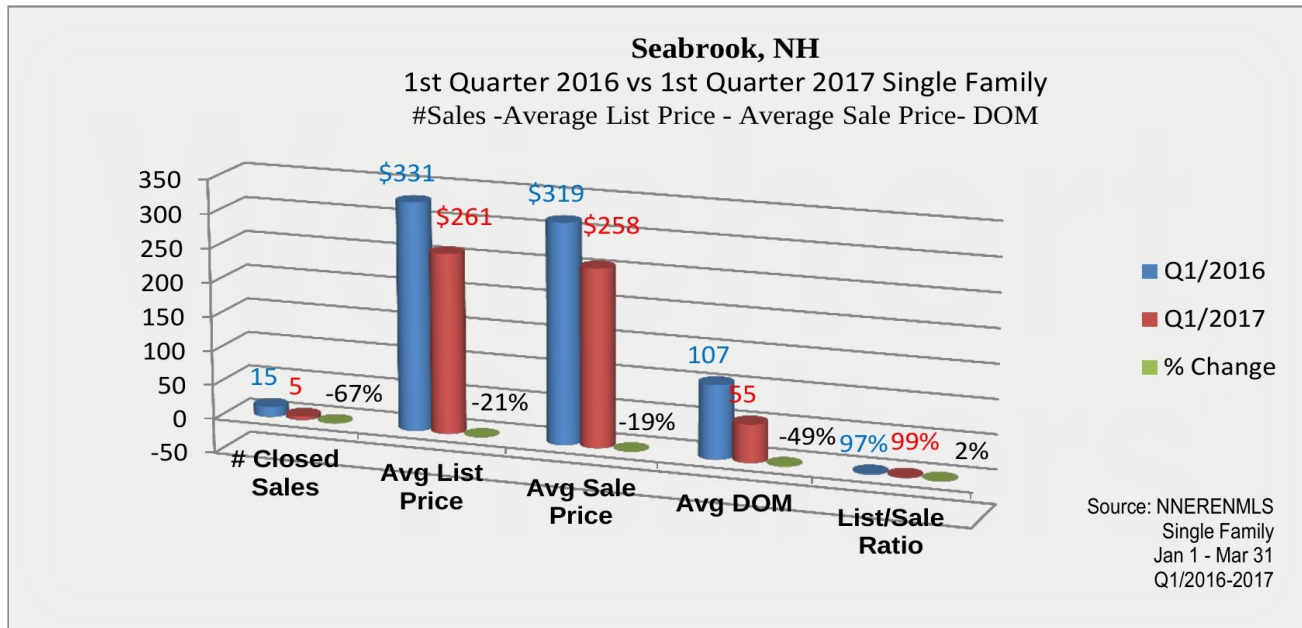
Seabrook, NH
1st Quarter 2016 vs 1st Quarter 2017 Single Family
#Sales -Average List Price - Average Sale Price- DOM

350
300
250
200
150
100
50
0
-50

15 5 -67%
$331 $261 -21%
$319 $258 -19%
107 55 -49%
97% 99% 2%

# Closed Sales
Avg List Price
Avg Sale Price
Avg DOM
List/Sale Ratio

Q1/2016
Q1/2017
% Change

Source: NNERENMLS
Single Family
Jan 1 - Mar 31
Q1/2016-2017